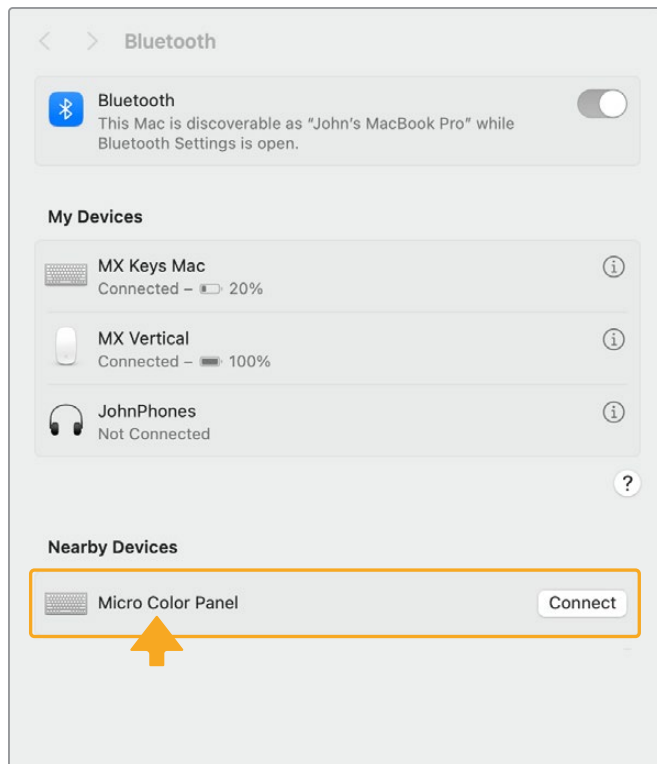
Bluetooth

Bluetooth
This Mac is discoverable as "John's MacBook Pro" while Bluetooth Settings is open.

My Devices

MX Keys Mac
Connected – 20%

MX Vertical
Connected – 100%

JohnPhones
Not Connected

?

Nearby Devices

Micro Color Panel
Connect